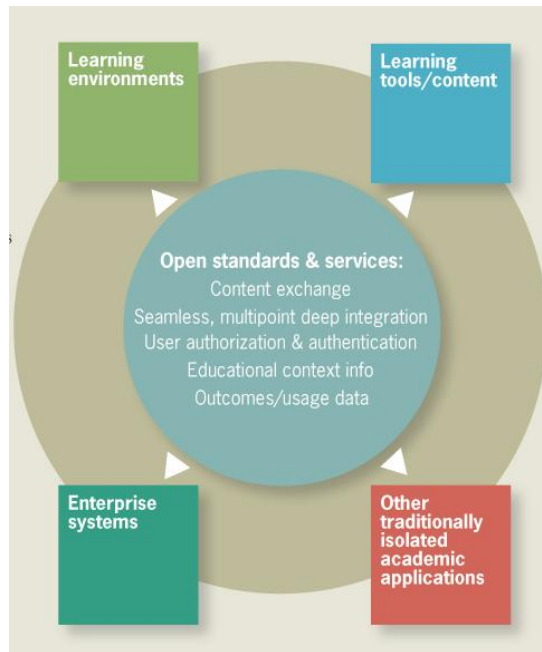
Learning environments

Learning tools/content

Open standards & services:
Content exchange
Seamless, multipoint deep integration
User authorization & authentication
Educational context info
Outcomes/usage data

Enterprise systems

Other traditionally isolated academic applications